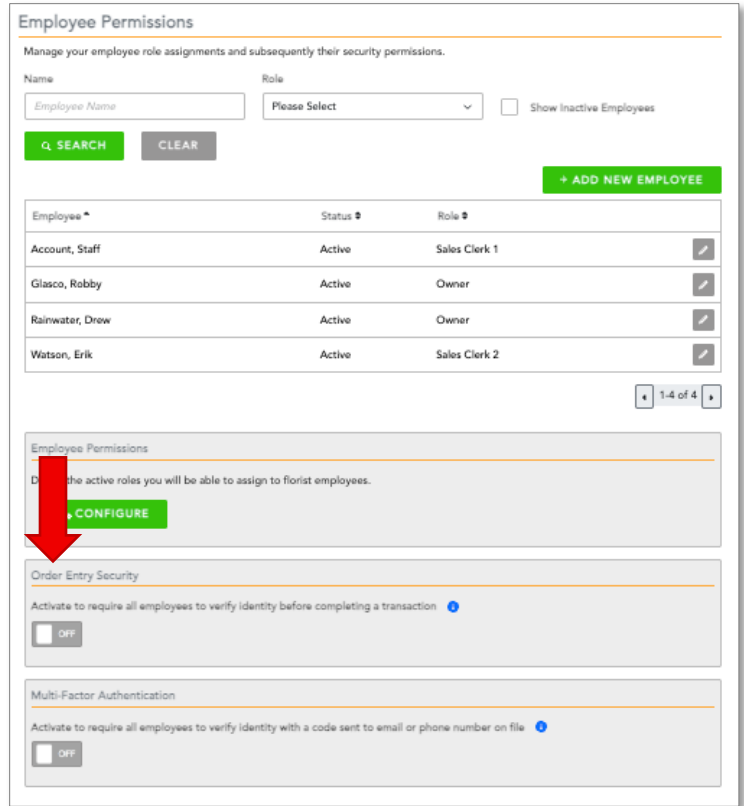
Employee Permissions

Manage your employee role assignments and subsequently their security permissions.

Name

Employee Name

Role

Please Select

Show Inactive Employees

SEARCH

CLEAR

+ ADD NEW EMPLOYEE

| Employee | Status | Role | |
|---|---|---|---|
| Account, Staff | Active | Sales Clerk 1 | |
| Glasco, Robby | Active | Owner | |
| Rainwater, Drew | Active | Owner | |
| Watson, Erik | Active | Sales Clerk 2 | |

1-4 of 4

Employee Permissions

D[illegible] the active roles you will be able to assign to florist employees.

CONFIGURE

Order Entry Security

Activate to require all employees to verify identity before completing a transaction

OFF

Multi-Factor Authentication

Activate to require all employees to verify identity with a code sent to email or phone number on file

OFF